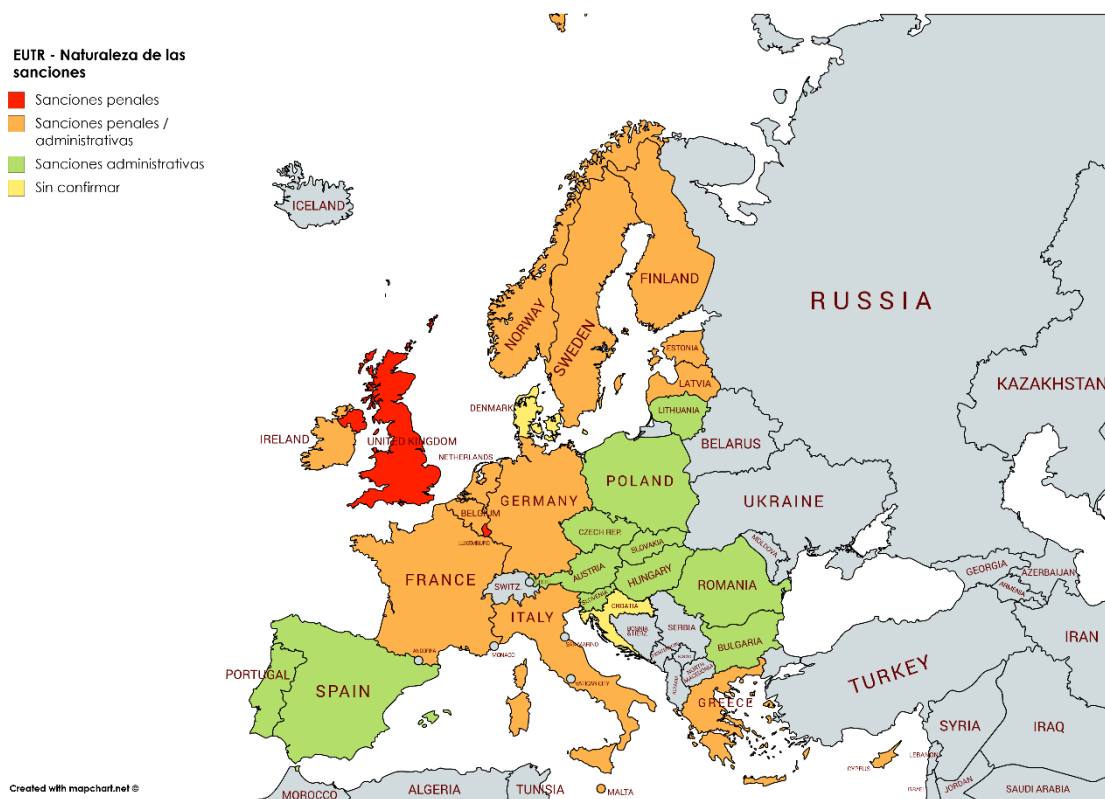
EUTR - Naturaleza de las sanciones

Sanciones penales
Sanciones penales / administrativas
Sanciones administrativas
Sin confirmar

ICELAND
RUSSIA
FINLAND
NORWAY
SWEDEN
ESTONIA
LATVIA
KAZAKHSTAN
DENMARK
LITHUANIA
IRELAND
UNITED KINGDOM
NETHERLANDS
BELARUS
POLAND
GERMANY
BELGIUM
LUXEMBURG
CZECH REP.
SLOVAKIA
UKRAINE
MOLDOVA
AUSTRIA
HUNGARY
FRANCE
SWITZ.
SLOVENIA
ROMANIA
CROATIA
GEORGIA
ARMENIA
AZERBAIJAN
ITALY
BOSNIA HERZ.
SERBIA
SAN MARINO
MONTENEGRO
KOSOVO
BULGARIA
NORTH MACEDONIA
ALBANIA
ANDORRA
MONACO
VATICAN CITY
IRAN
PORTUGAL
SPAIN
TURKEY
GREECE
SYRIA
IRAQ
LEBANON
CYPRUS
ISRAEL
JORDAN
SAUDI ARABIA
MALTA
MOROCCO
ALGERIA
TUNISIA
Created with mapchart.net ©